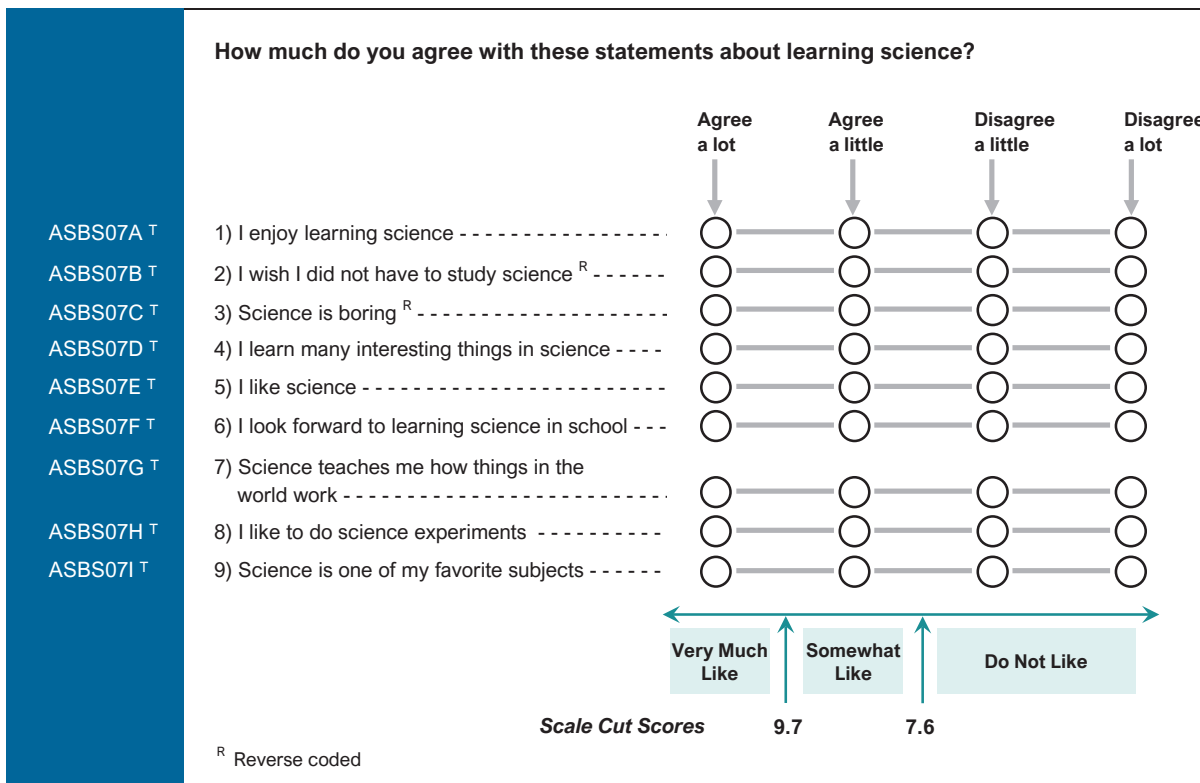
How much do you agree with these statements about learning science?

| | | Agree a lot | Agree a little | Disagree a little | Disagree a lot |
|---|---|---|---|---|---|
| ASBS07A T | 1) I enjoy learning science | ◯ | ◯ | ◯ | ◯ |
| ASBS07B T | 2) I wish I did not have to study science R | ◯ | ◯ | ◯ | ◯ |
| ASBS07C T | 3) Science is boring R | ◯ | ◯ | ◯ | ◯ |
| ASBS07D T | 4) I learn many interesting things in science | ◯ | ◯ | ◯ | ◯ |
| ASBS07E T | 5) I like science | ◯ | ◯ | ◯ | ◯ |
| ASBS07F T | 6) I look forward to learning science in school | ◯ | ◯ | ◯ | ◯ |
| ASBS07G T | 7) Science teaches me how things in the world work | ◯ | ◯ | ◯ | ◯ |
| ASBS07H T | 8) I like to do science experiments | ◯ | ◯ | ◯ | ◯ |
| ASBS07I T | 9) Science is one of my favorite subjects | ◯ | ◯ | ◯ | ◯ |

Very Much Like

Somewhat Like

Do Not Like

Scale Cut Scores 9.7 7.6

R Reverse coded